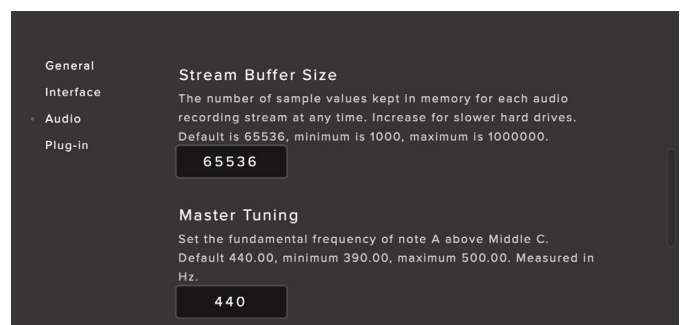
General
Interface
Audio
Plug-in

Stream Buffer Size

The number of sample values kept in memory for each audio recording stream at any time. Increase for slower hard drives. Default is 65536, minimum is 1000, maximum is 1000000.

65536

Master Tuning

Set the fundamental frequency of note A above Middle C. Default 440.00, minimum 390.00, maximum 500.00. Measured in Hz.

440